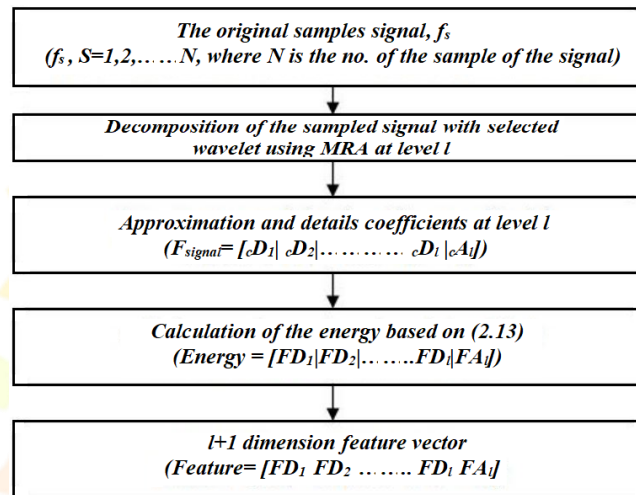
The original samples signal, $f_s$
($f_s$, S=1,2,……N, where N is the no. of the sample of the signal)

Decomposition of the sampled signal with selected wavelet using MRA at level l

Approximation and details coefficients at level l
($F_{signal}$= [$_cD_1$| $_cD_2$|……… $_cD_l$ |$_cA_l$])

Calculation of the energy based on (2.13)
(Energy = [$FD_1$|$FD_2$|……$FD_l$|$FA_l$])

l+1 dimension feature vector
(Feature= [$FD_1$ $FD_2$ …….. $FD_l$ $FA_l$]